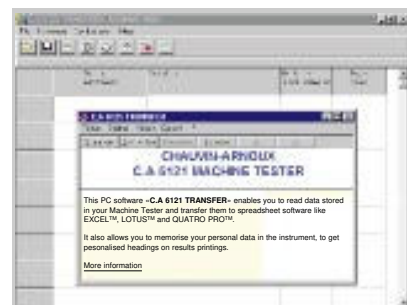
CHAUVIN-ARNOUX
C.A 6121 MACHINE TESTER

This PC software «C.A 6121 TRANSFER» enables you to read data stored in your Machine Tester and transfer them to spreadsheet software like EXCEL™, LOTUS™ and QUATRO PRO™.

It also allows you to memorise your personal data in the instrument, to get personalised headings on results printings.

More information